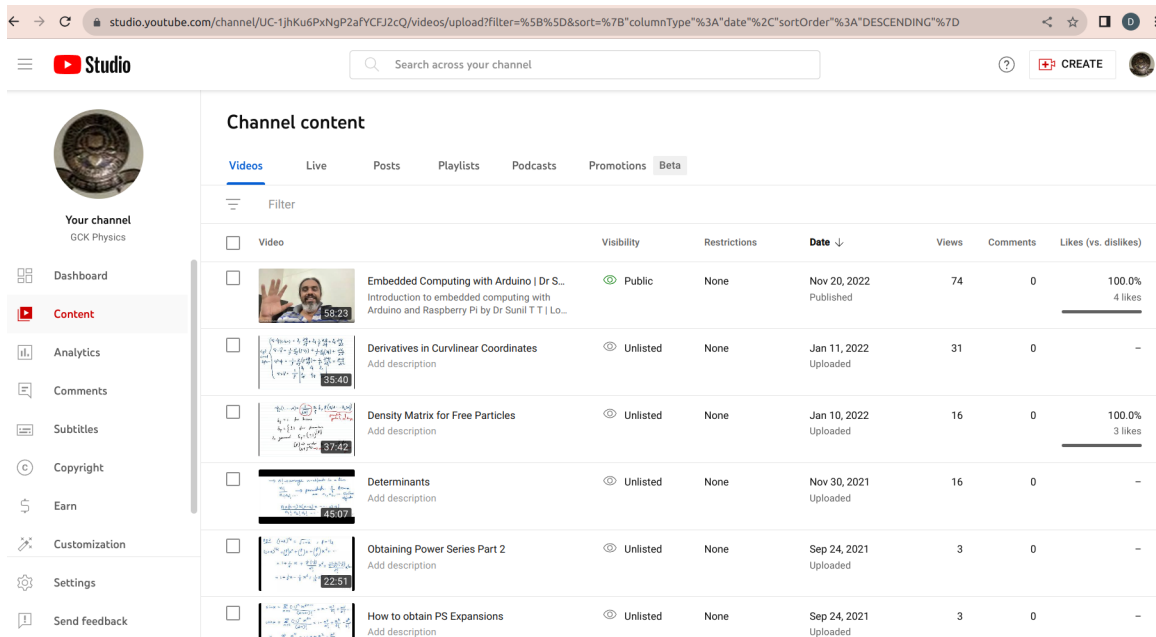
studio.youtube.com/channel/UC-1jhKu6PxNgP2afYCFJ2cQ/videos/upload?filter=%5B%5D&sort=%7B"columnType"%3A"date"%2C"sortOrder"%3A"DESCENDING"%7D

Studio

Search across your channel

CREATE

Your channel
GCK Physics

Dashboard
Content
Analytics
Comments
Subtitles
Copyright
Earn
Customization
Settings
Send feedback

Channel content

Videos Live Posts Playlists Podcasts Promotions Beta

Filter

| Video | Visibility | Restrictions | Date ↓ | Views | Comments | Likes (vs. dislikes) |
|---|---|---|---|---|---|---|
| 58:23 Embedded Computing with Arduino \| Dr S... Introduction to embedded computing with Arduino and Raspberry Pi by Dr Sunil T T \| Lo... | Public | None | Nov 20, 2022 Published | 74 | 0 | 100.0% 4 likes |
| 35:40 Derivatives in Curvilinear Coordinates Add description | Unlisted | None | Jan 11, 2022 Uploaded | 31 | 0 | – |
| 37:42 Density Matrix for Free Particles Add description | Unlisted | None | Jan 10, 2022 Uploaded | 16 | 0 | 100.0% 3 likes |
| 45:07 Determinants Add description | Unlisted | None | Nov 30, 2021 Uploaded | 16 | 0 | – |
| 22:51 Obtaining Power Series Part 2 Add description | Unlisted | None | Sep 24, 2021 Uploaded | 3 | 0 | – |
| How to obtain PS Expansions Add description | Unlisted | None | Sep 24, 2021 Uploaded | 3 | 0 | – |